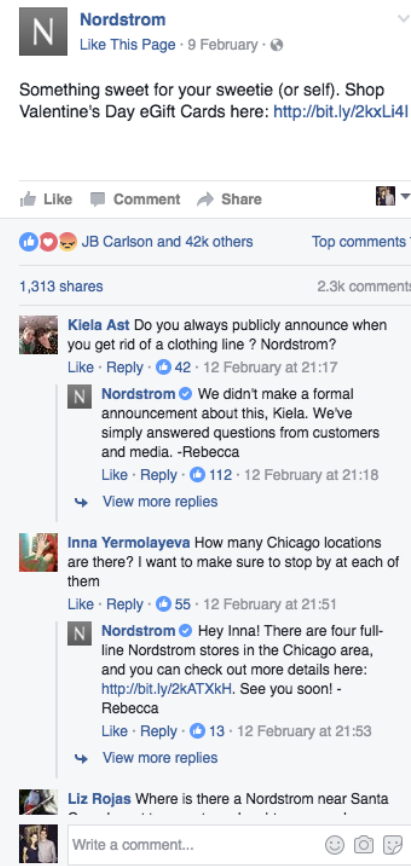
N

Nordstrom
Like This Page · 9 February ·

Something sweet for your sweetie (or self). Shop Valentine's Day eGift Cards here: http://bit.ly/2kxLi4I

Like Comment Share

JB Carlson and 42k others

Top comments

1,313 shares

2.3k comments

Kiela Ast Do you always publicly announce when you get rid of a clothing line ? Nordstrom?
Like · Reply · 42 · 12 February at 21:17

N Nordstrom We didn't make a formal announcement about this, Kiela. We've simply answered questions from customers and media. -Rebecca
Like · Reply · 112 · 12 February at 21:18

View more replies

Inna Yermolayeva How many Chicago locations are there? I want to make sure to stop by at each of them
Like · Reply · 55 · 12 February at 21:51

N Nordstrom Hey Inna! There are four full-line Nordstrom stores in the Chicago area, and you can check out more details here: http://bit.ly/2kATXkH. See you soon! -Rebecca
Like · Reply · 13 · 12 February at 21:53

View more replies

Liz Rojas Where is there a Nordstrom near Santa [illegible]

Write a comment...